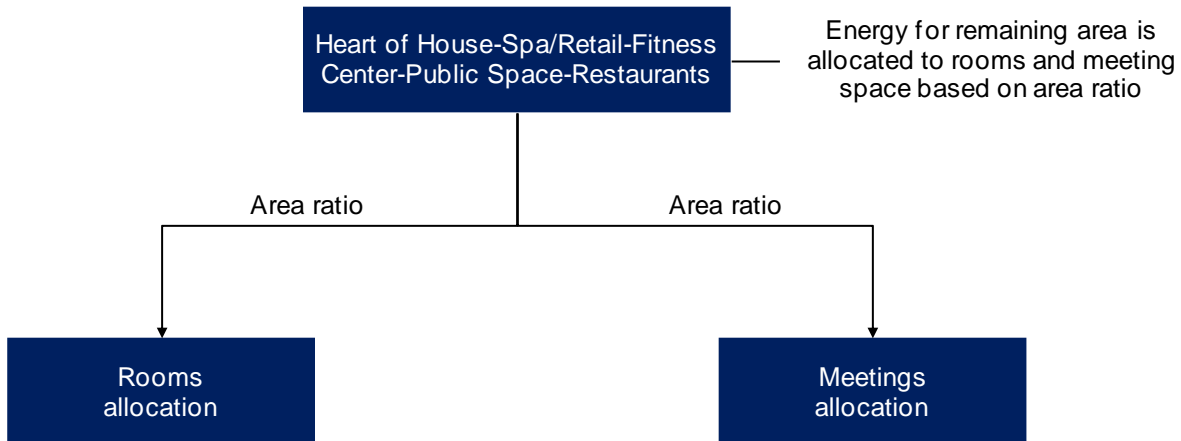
Heart of House-Spa/Retail-Fitness Center-Public Space-Restaurants

Energy for remaining area is allocated to rooms and meeting space based on area ratio

Area ratio

Area ratio

Rooms allocation

Meetings allocation